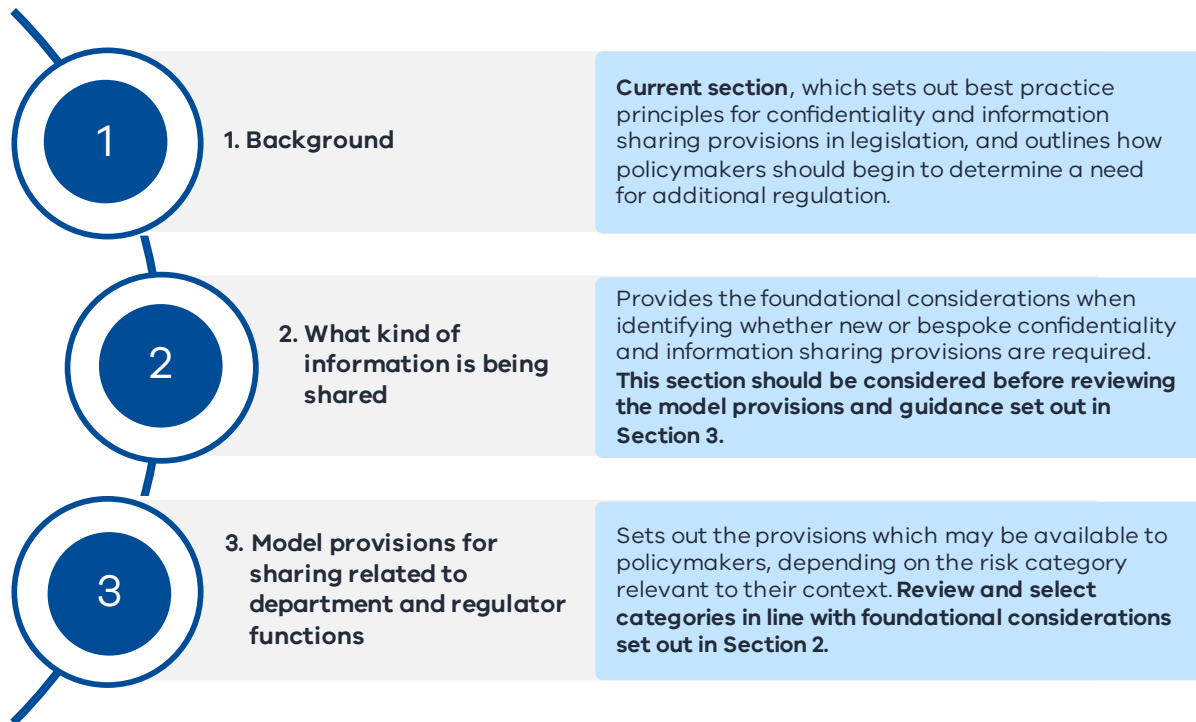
1

1. Background

Current section, which sets out best practice principles for confidentiality and information sharing provisions in legislation, and outlines how policymakers should begin to determine a need for additional regulation.

2

2. What kind of information is being shared

Provides the foundational considerations when identifying whether new or bespoke confidentiality and information sharing provisions are required. This section should be considered before reviewing the model provisions and guidance set out in Section 3.

3

3. Model provisions for sharing related to department and regulator functions

Sets out the provisions which may be available to policymakers, depending on the risk category relevant to their context. Review and select categories in line with foundational considerations set out in Section 2.